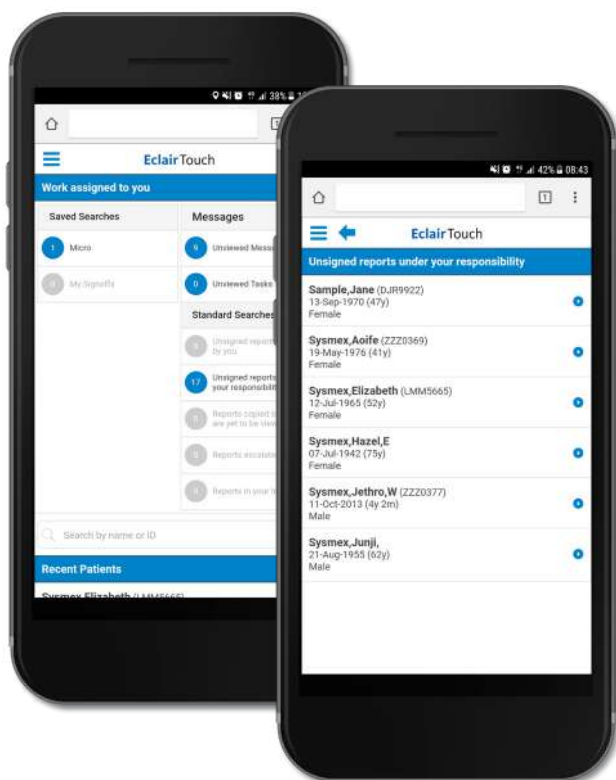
38%

EclairTouch

Work assigned to you

Saved Searches

1 Micro

0 My Signoffs

Messages

9 Unviewed Messa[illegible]

0 Unviewed Tasks

Standard Searches

0 Unsigned report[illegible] by you

17 Unsigned reports your responsibilit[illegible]

0 Reports copied t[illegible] are yet to be vie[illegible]

0 Reports escalate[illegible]

0 Reports in your t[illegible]

Search by name or ID

Recent Patients

Sysmex,Elizabeth (LMM5665)

42% 08:43

1

EclairTouch

Unsigned reports under your responsibility

Sample,Jane (DJR9922)
13-Sep-1970 (47y)
Female

Sysmex,Aoife (ZZZ0369)
19-May-1976 (41y)
Female

Sysmex,Elizabeth (LMM5665)
12-Jul-1965 (52y)
Female

Sysmex,Hazel,E
07-Jul-1942 (75y)
Female

Sysmex,Jethro,W (ZZZ0377)
11-Oct-2013 (4y 2m)
Male

Sysmex,Junji,
21-Aug-1955 (62y)
Male